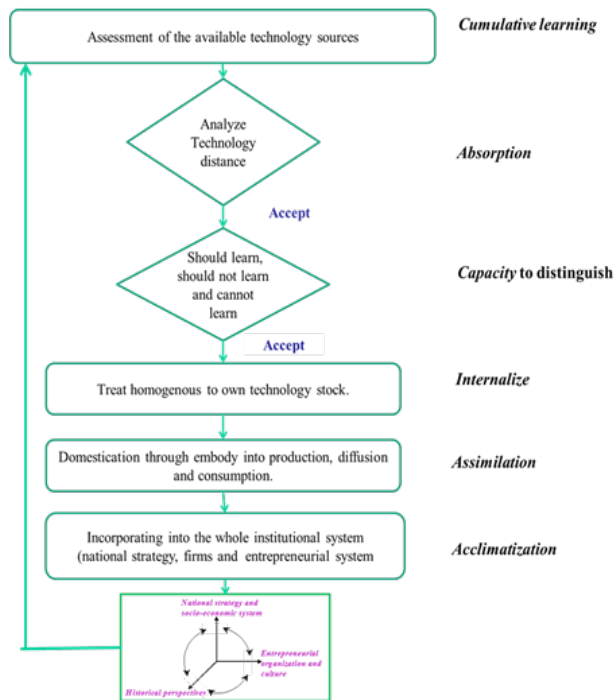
Assessment of the available technology sources

Cumulative learning

Analyze Technology distance

Absorption

Accept

Should learn, should not learn and cannot learn

Capacity to distinguish

Accept

Treat homogenous to own technology stock.

Internalize

Domestication through embody into production, diffusion and consumption.

Assimilation

Incorporating into the whole institutional system (national strategy, firms and entrepreneurial system

Acclimatization

National strategy and socio-economic system

Entrepreneurial organization and culture

Historical perspectives